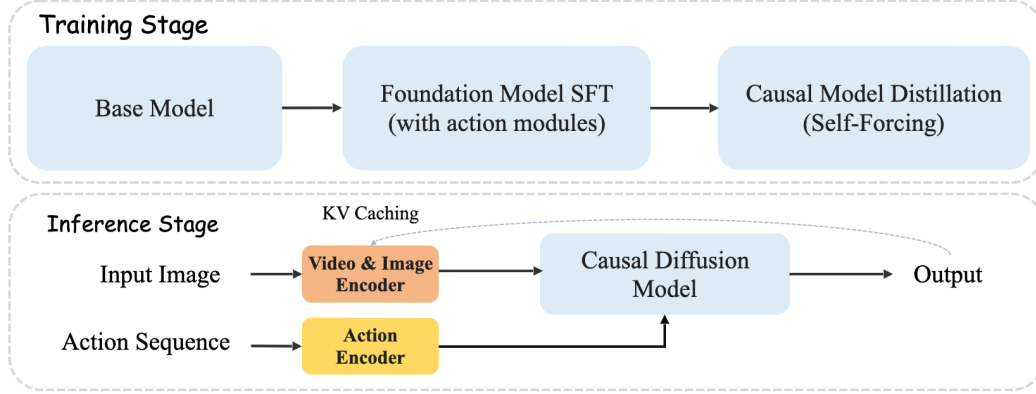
Training Stage

Base Model

Foundation Model SFT (with action modules)

Causal Model Distillation (Self-Forcing)

Inference Stage

KV Caching

Input Image

Video & Image Encoder

Causal Diffusion Model

Output

Action Sequence

Action Encoder